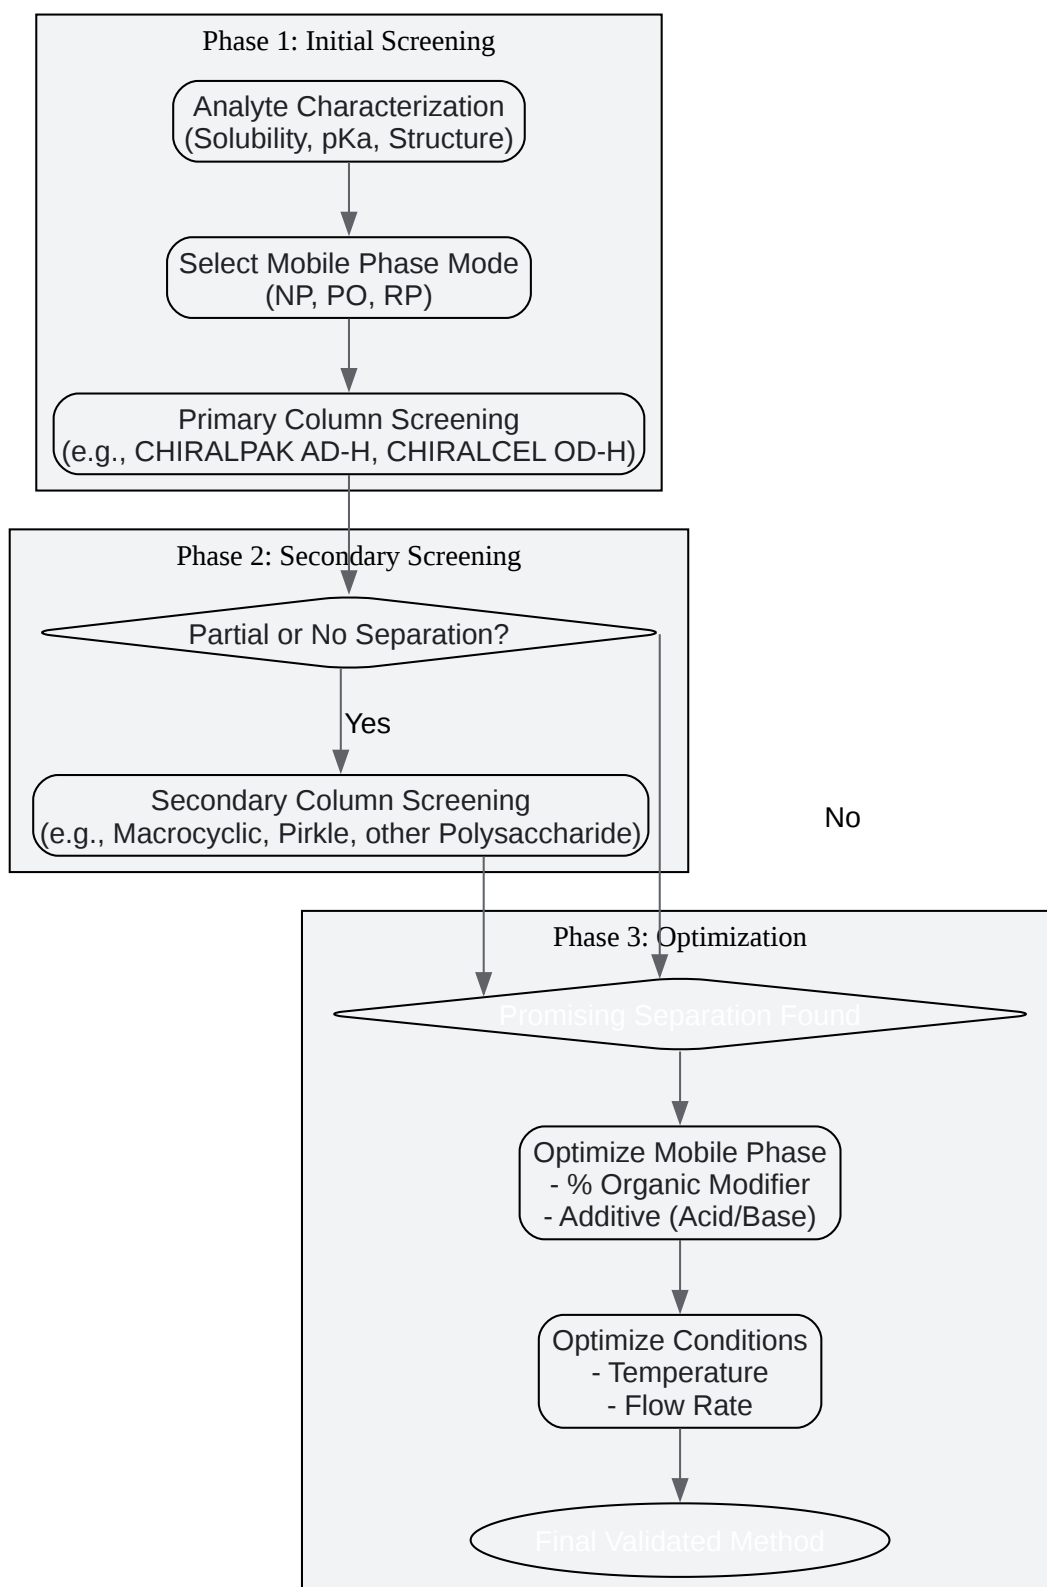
Phase 1: Initial Screening

Analyte Characterization (Solubility, pKa, Structure)

Select Mobile Phase Mode (NP, PO, RP)

Primary Column Screening (e.g., CHIRALPAK AD-H, CHIRALCEL OD-H)

Phase 2: Secondary Screening

Partial or No Separation?

Yes

Secondary Column Screening (e.g., Macrocyclic, Pirkle, other Polysaccharide)

No

Phase 3: Optimization

Promising Separation Found

Optimize Mobile Phase
- % Organic Modifier
- Additive (Acid/Base)

Optimize Conditions
- Temperature
- Flow Rate

Final Validated Method